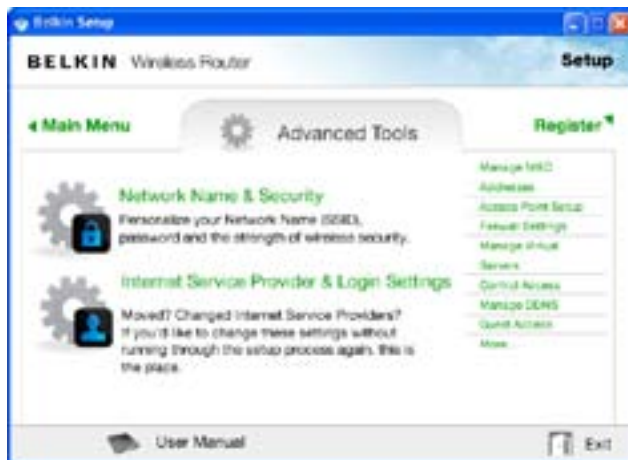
Belkin Setup

BELKIN Wireless Router

Setup

◂ Main Menu

Advanced Tools

Register

Network Name & Security

Personalize your Network Name (SSID), password and the strength of wireless security.

Internet Service Provider & Login Settings

Moved? Changed Internet Service Providers? If you'd like to change these settings without running through the setup process again, this is the place.

Manage MAC Addresses

Access Point Setup

Firewall Settings

Manage Virtual Servers

Control Access

Manage DDNS

Guest Access

More

User Manual

Exit